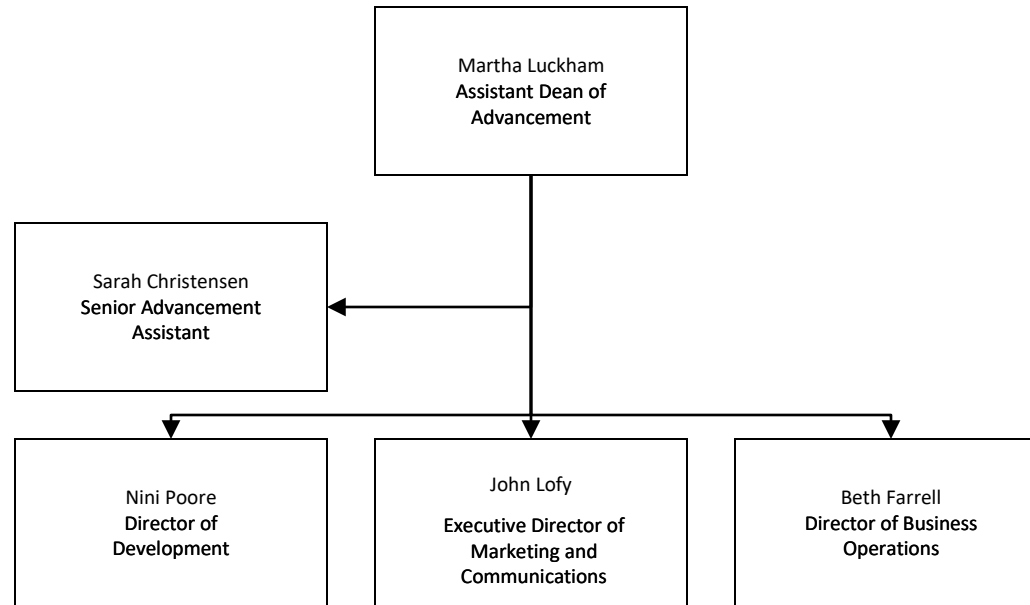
Martha Luckham
Assistant Dean of Advancement

Sarah Christensen
Senior Advancement Assistant

Nini Poore
Director of Development

John Lofy
Executive Director of Marketing and Communications

Beth Farrell
Director of Business Operations